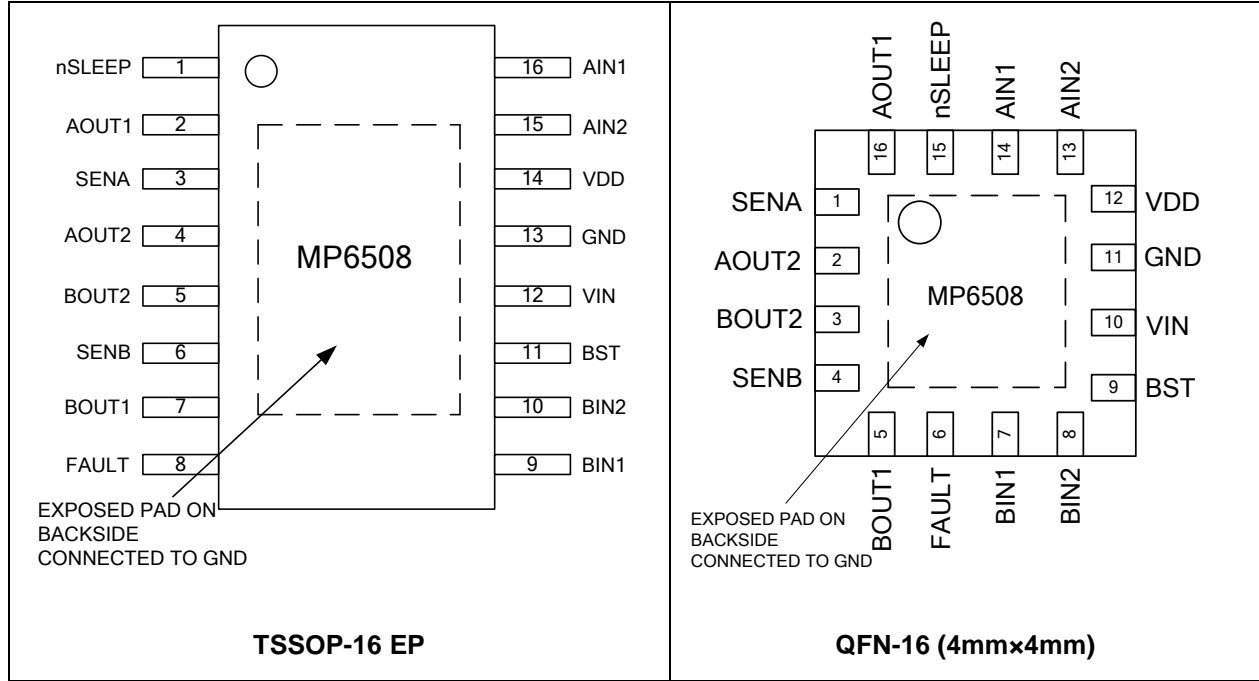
nSLEEP 1
AOUT1 2
SENA 3
AOUT2 4
BOUT2 5
SENB 6
BOUT1 7
FAULT 8

16 AIN1
15 AIN2
14 VDD
13 GND
12 VIN
11 BST
10 BIN2
9 BIN1

MP6508

EXPOSED PAD ON BACKSIDE CONNECTED TO GND

TSSOP-16 EP

AOUT1 nSLEEP AIN1 AIN2
16 15 14 13

SENA 1
AOUT2 2
BOUT2 3
SENB 4

12 VDD
11 GND
10 VIN
9 BST

MP6508

5 6 7 8
BOUT1 FAULT BIN1 BIN2

EXPOSED PAD ON BACKSIDE CONNECTED TO GND

QFN-16 (4mm×4mm)